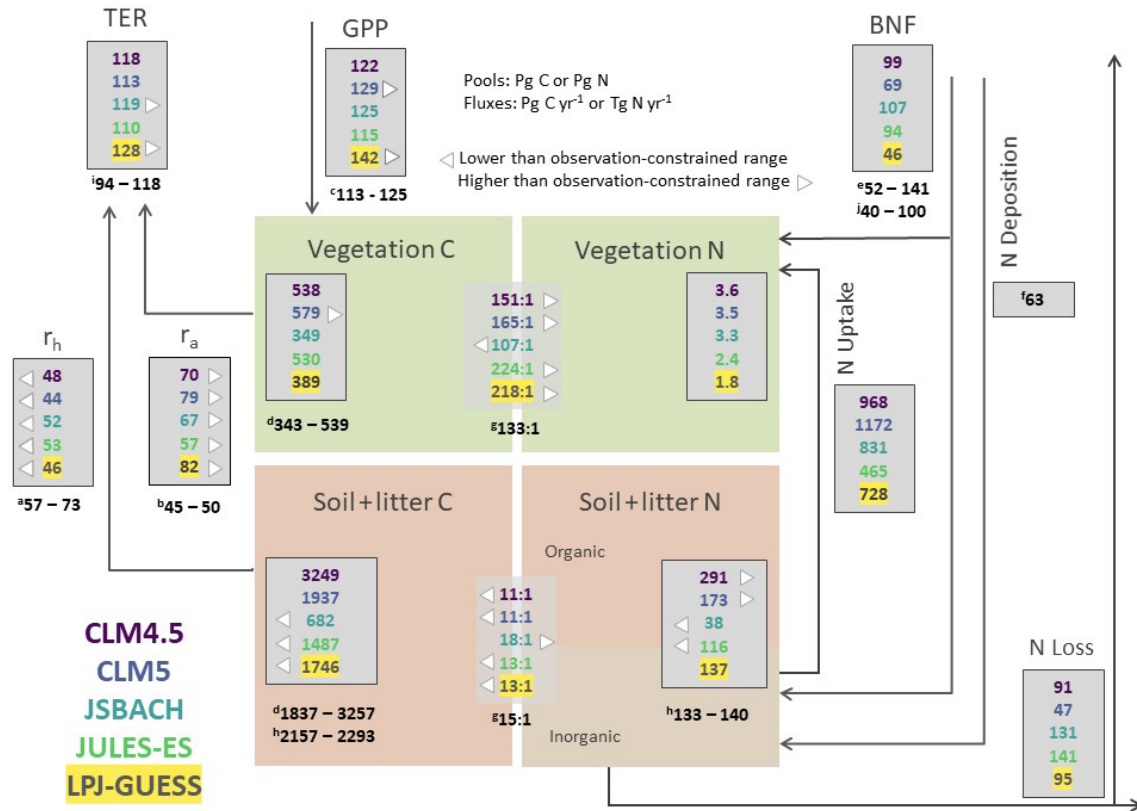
TER
118
113
119
110
128
$^{i}$94 – 118

GPP
122
129
125
115
142
$^{c}$113 - 125

Pools: Pg C or Pg N
Fluxes: Pg C yr$^{-1}$ or Tg N yr$^{-1}$

Lower than observation-constrained range
Higher than observation-constrained range

BNF
99
69
107
94
46
$^{e}$52 – 141
$^{j}$40 – 100

N Deposition
$^{f}$63

Vegetation C
538
579
349
530
389
$^{d}$343 – 539

151:1
165:1
107:1
224:1
218:1
$^{g}$133:1

Vegetation N
3.6
3.5
3.3
2.4
1.8

N Uptake
968
1172
831
465
728

r$_{h}$
48
44
52
53
46
$^{a}$57 – 73

r$_{a}$
70
79
67
57
82
$^{b}$45 – 50

Soil+litter C
3249
1937
682
1487
1746
$^{d}$1837 – 3257
$^{h}$2157 – 2293

11:1
11:1
18:1
13:1
13:1
$^{g}$15:1

Soil+litter N
Organic
291
173
38
116
137
$^{h}$133 – 140
Inorganic

N Loss
91
47
131
141
95

CLM4.5
CLM5
JSBACH
JULES-ES
LPJ-GUESS